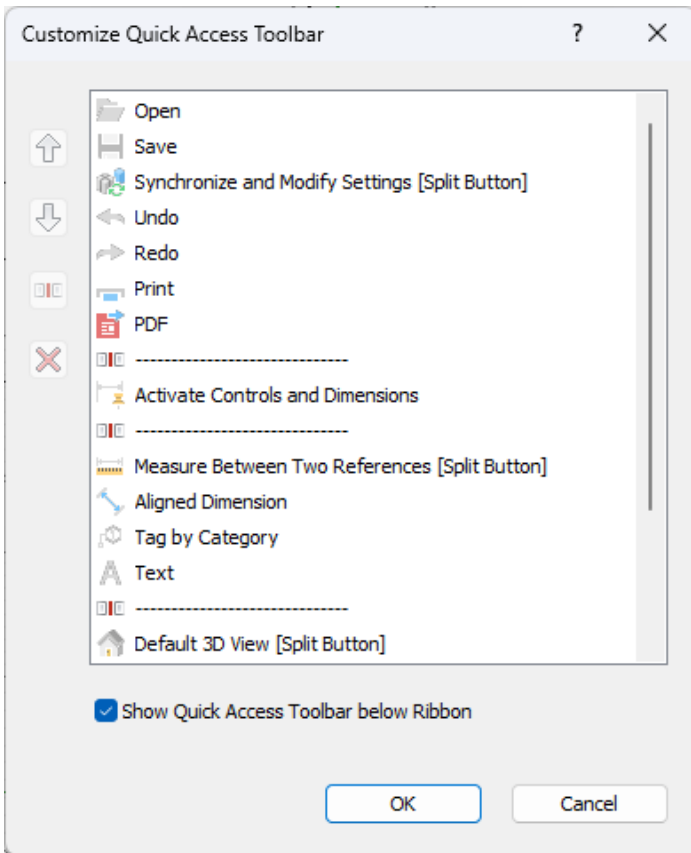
Customize Quick Access Toolbar ? ×

Open
Save
Synchronize and Modify Settings [Split Button]
Undo
Redo
Print
PDF
------------------------------
Activate Controls and Dimensions
------------------------------
Measure Between Two References [Split Button]
Aligned Dimension
Tag by Category
Text
------------------------------
Default 3D View [Split Button]

Show Quick Access Toolbar below Ribbon

OK
Cancel